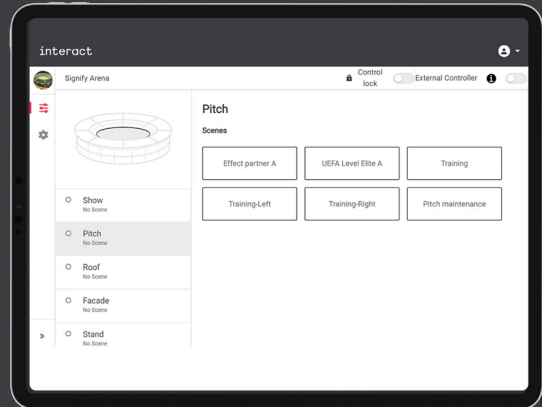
interact

Signify Arena

Control lock

External Controller

Show
No Scene

Pitch
No Scene

Roof
No Scene

Facade
No Scene

Stand
No Scene

»

Pitch

Scenes

| Effect partner A | UEFA Level Elite A | Training |
|---|---|---|
| Training-Left | Training-Right | Pitch maintenance |